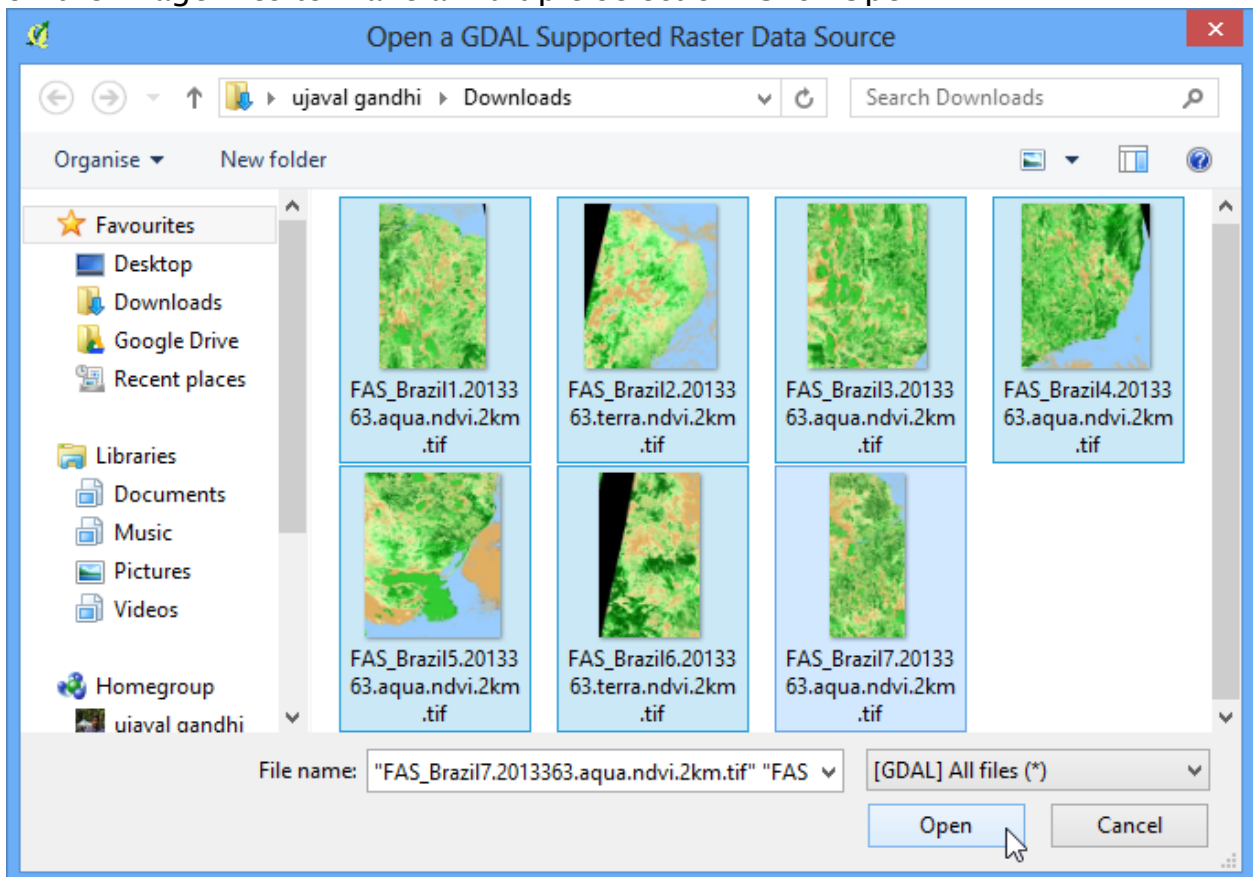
Open a GDAL Supported Raster Data Source

ujaval gandhi ▸ Downloads

Search Downloads

Organise ▾ New folder

Favourites
Desktop
Downloads
Google Drive
Recent places

Libraries
Documents
Music
Pictures
Videos

Homegroup
ujaval gandhi

FAS_Brazil1.2013363.aqua.ndvi.2km.tif
FAS_Brazil2.2013363.terra.ndvi.2km.tif
FAS_Brazil3.2013363.aqua.ndvi.2km.tif
FAS_Brazil4.2013363.aqua.ndvi.2km.tif
FAS_Brazil5.2013363.aqua.ndvi.2km.tif
FAS_Brazil6.2013363.terra.ndvi.2km.tif
FAS_Brazil7.2013363.aqua.ndvi.2km.tif

File name: "FAS_Brazil7.2013363.aqua.ndvi.2km.tif" "FAS

[GDAL] All files (*)

Open

Cancel